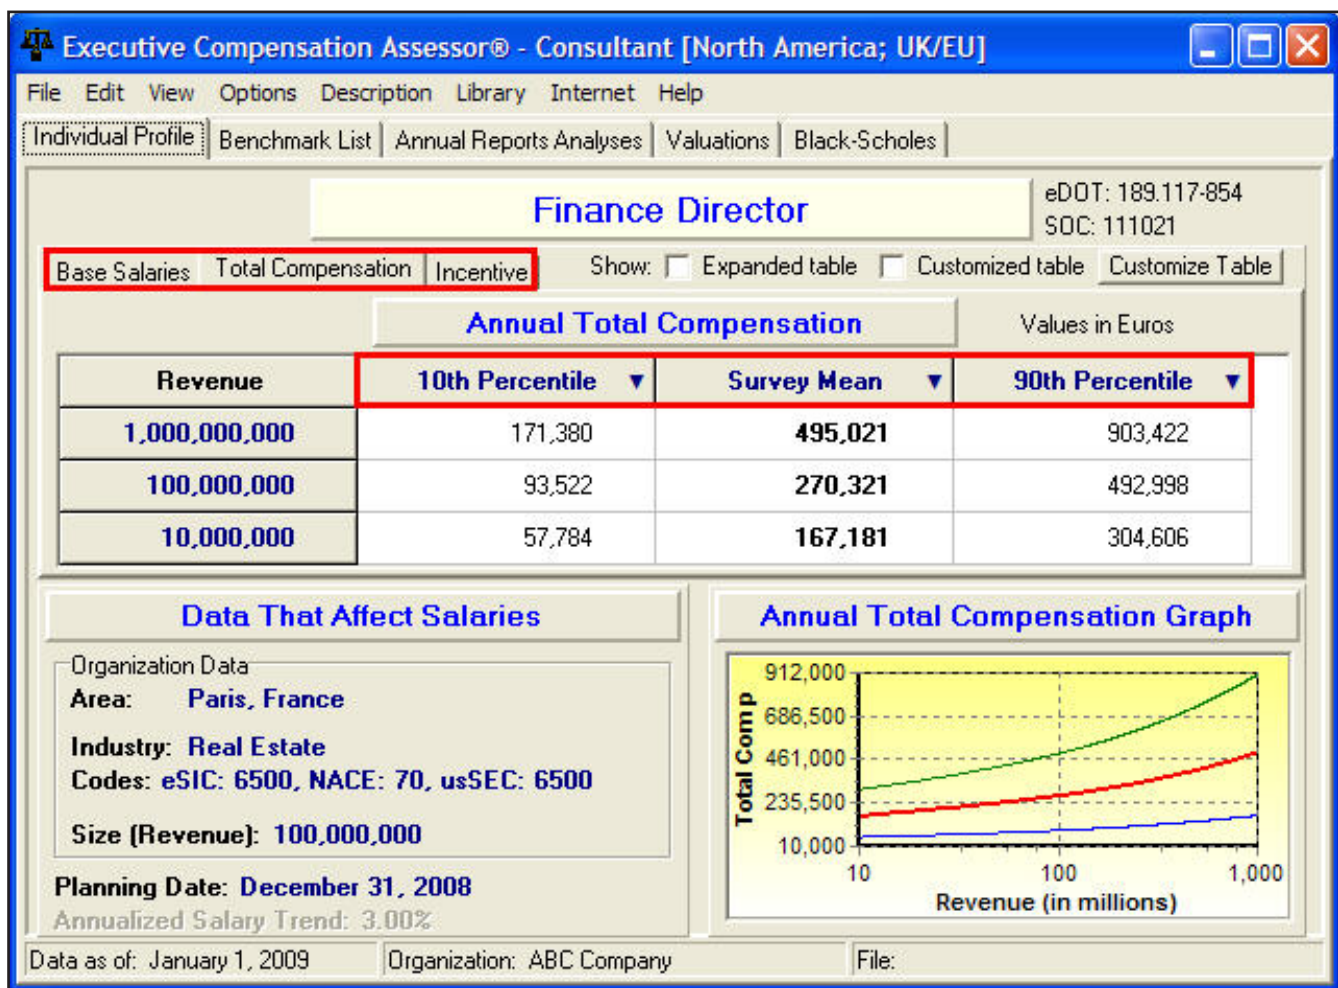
Executive Compensation Assessor® - Consultant [North America; UK/EU]

File Edit View Options Description Library Internet Help

Individual Profile | Benchmark List | Annual Reports Analyses | Valuations | Black-Scholes

Finance Director

eDOT: 189.117-854
SOC: 111021

Base Salaries | Total Compensation | Incentive

Show: Expanded table Customized table Customize Table

Annual Total Compensation

Values in Euros

| Revenue | 10th Percentile ▼ | Survey Mean ▼ | 90th Percentile ▼ |
|---|---|---|---|
| 1,000,000,000 | 171,380 | **495,021** | 903,422 |
| 100,000,000 | 93,522 | **270,321** | 492,998 |
| 10,000,000 | 57,784 | **167,181** | 304,606 |

Data That Affect Salaries

Organization Data
Area: Paris, France

Industry: Real Estate
Codes: eSIC: 6500, NACE: 70, usSEC: 6500

Size (Revenue): 100,000,000

Planning Date: December 31, 2008
Annualized Salary Trend: 3.00%

Annual Total Compensation Graph

912,000
686,500
461,000
235,500
10,000
Total Comp
10
100
1,000
Revenue (in millions)

Data as of: January 1, 2009 | Organization: ABC Company | File: